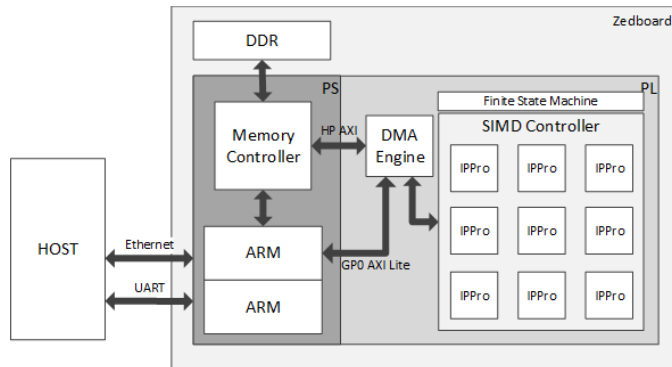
Zedboard

DDR

PS

PL

Memory Controller

HP AXI

DMA Engine

Finite State Machine

SIMD Controller

IPPro IPPro IPPro

IPPro IPPro IPPro

IPPro IPPro IPPro

HOST

Ethernet

ARM

GP0 AXI Lite

UART

ARM